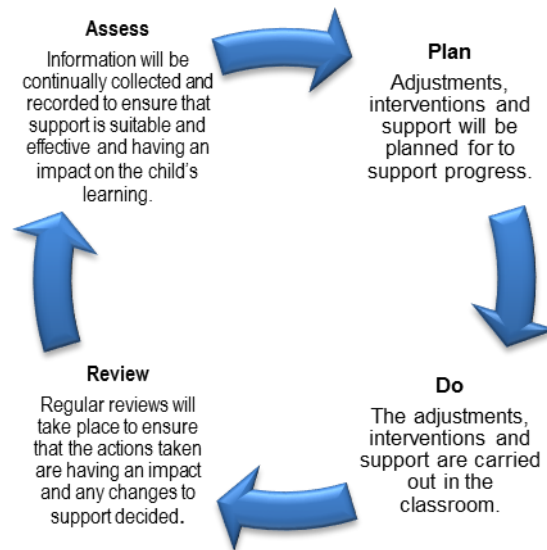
Assess

Information will be continually collected and recorded to ensure that support is suitable and effective and having an impact on the child's learning.

Plan

Adjustments, interventions and support will be planned for to support progress.

Do

The adjustments, interventions and support are carried out in the classroom.

Review

Regular reviews will take place to ensure that the actions taken are having an impact and any changes to support decided.